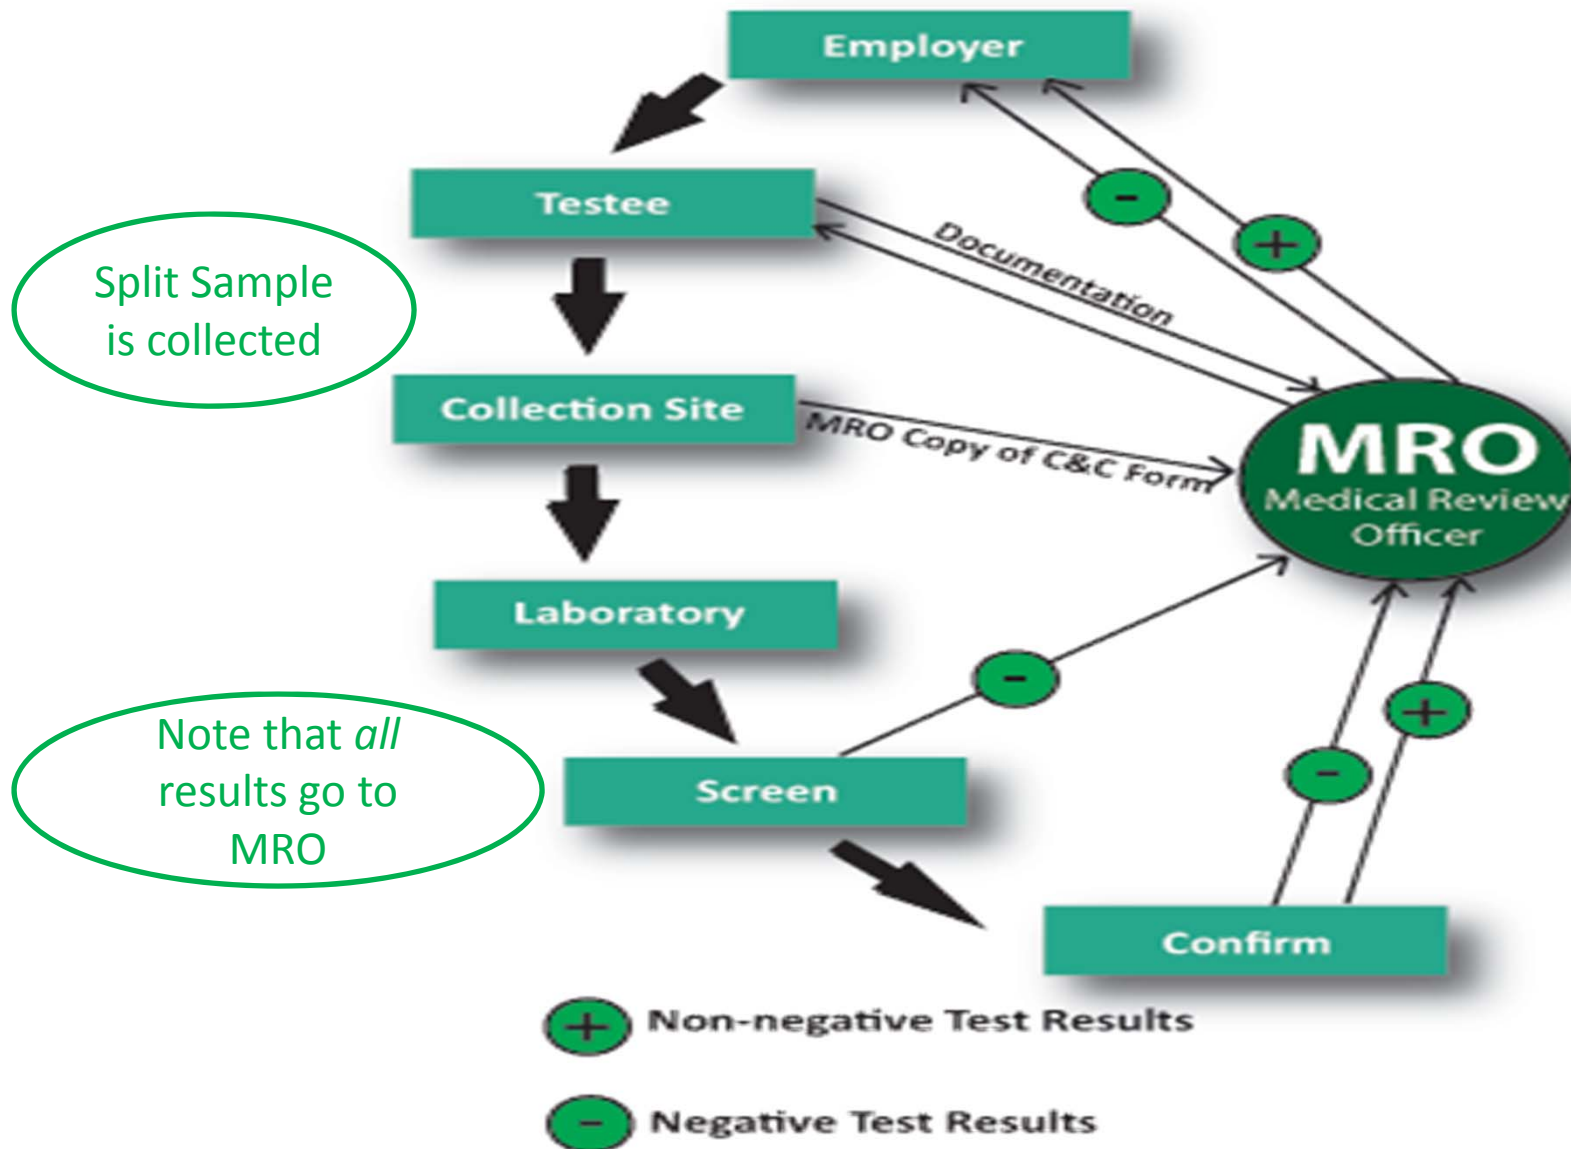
Employer

Testee

Split Sample is collected

Documentation

Collection Site

MRO Copy of C&C Form

MRO
Medical Review
Officer

Laboratory

Note that *all* results go to MRO

Screen

Confirm

+ Non-negative Test Results

- Negative Test Results